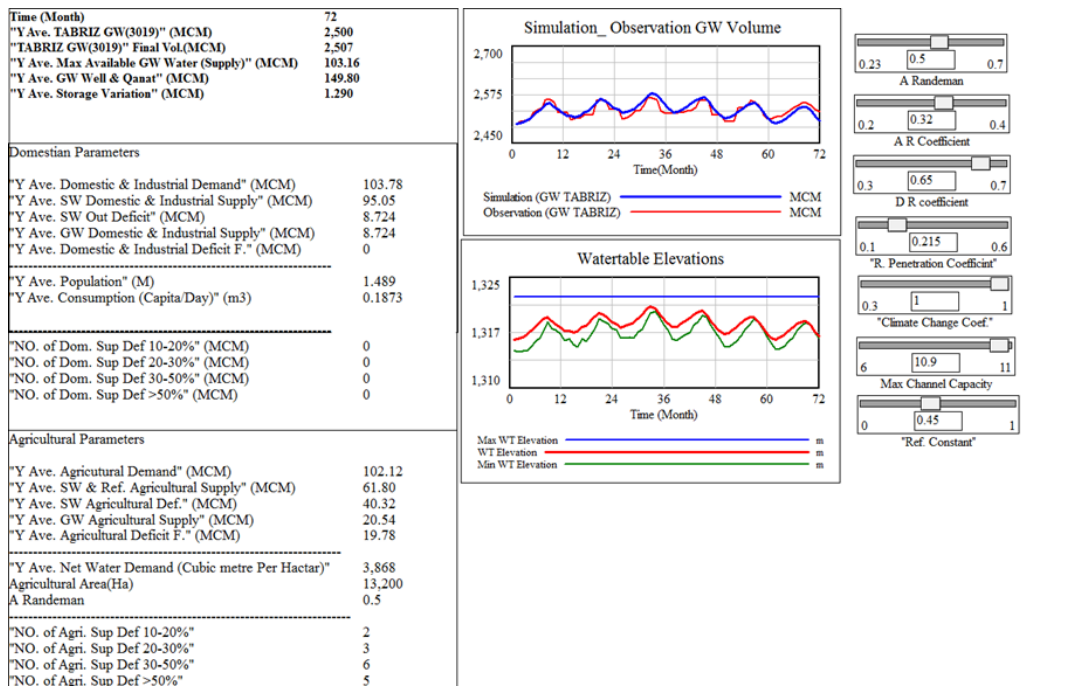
| Time (Month) | 72 |
|---|---|
| "Y Ave. TABRIZ GW(3019)" (MCM) | 2,500 |
| "TABRIZ GW(3019)" Final Vol.(MCM) | 2,507 |
| "Y Ave. Max Available GW Water (Supply)" (MCM) | 103.16 |
| "Y Ave. GW Well & Qanat" (MCM) | 149.80 |
| "Y Ave. Storage Variation" (MCM) | 1.290 |

Domestian Parameters

| | |
|---|---|
| "Y Ave. Domestic & Industrial Demand" (MCM) | 103.78 |
| "Y Ave. SW Domestic & Industrial Supply" (MCM) | 95.05 |
| "Y Ave. SW Out Deficit" (MCM) | 8.724 |
| "Y Ave. GW Domestic & Industrial Supply" (MCM) | 8.724 |
| "Y Ave. Domestic & Industrial Deficit F." (MCM) | 0 |
| "Y Ave. Population" (M) | 1.489 |
| "Y Ave. Consumption (Capita/Day)" (m3) | 0.1873 |
| "NO. of Dom. Sup Def 10-20%" (MCM) | 0 |
| "NO. of Dom. Sup Def 20-30%" (MCM) | 0 |
| "NO. of Dom. Sup Def 30-50%" (MCM) | 0 |
| "NO. of Dom. Sup Def >50%" (MCM) | 0 |

Agricultural Parameters

| | |
|---|---|
| "Y Ave. Agricultural Demand" (MCM) | 102.12 |
| "Y Ave. SW & Ref. Agricultural Supply" (MCM) | 61.80 |
| "Y Ave. SW Agricultural Def." (MCM) | 40.32 |
| "Y Ave. GW Agricultural Supply" (MCM) | 20.54 |
| "Y Ave. Agricultural Deficit F." (MCM) | 19.78 |
| "Y Ave. Net Water Demand (Cubic metre Per Hactar)" | 3,868 |
| Agricultural Area(Ha) | 13,200 |
| A Randeman | 0.5 |
| "NO. of Agri. Sup Def 10-20%" | 2 |
| "NO. of Agri. Sup Def 20-30%" | 3 |
| "NO. of Agri. Sup Def 30-50%" | 6 |
| "NO. of Agri. Sup Def >50%" | 5 |

Simulation_ Observation GW Volume
2,700
2,575
2,450
0 12 24 36 48 60 72
Time(Month)
Simulation (GW TABRIZ) MCM
Observation (GW TABRIZ) MCM

Watertable Elevations
1,325
1,317
1,310
0 12 24 36 48 60 72
Time (Month)
Max WT Elevation m
WT Elevation m
Min WT Elevation m

0.23 0.5 0.7
A Randeman
0.2 0.32 0.4
A R Coefficient
0.3 0.65 0.7
D R coefficient
0.1 0.215 0.6
"R. Penetration Coefficint"
0.3 1 1
"Climate Change Coef."
6 10.9 11
Max Channel Capacity
0 0.45 1
"Ref. Constant"